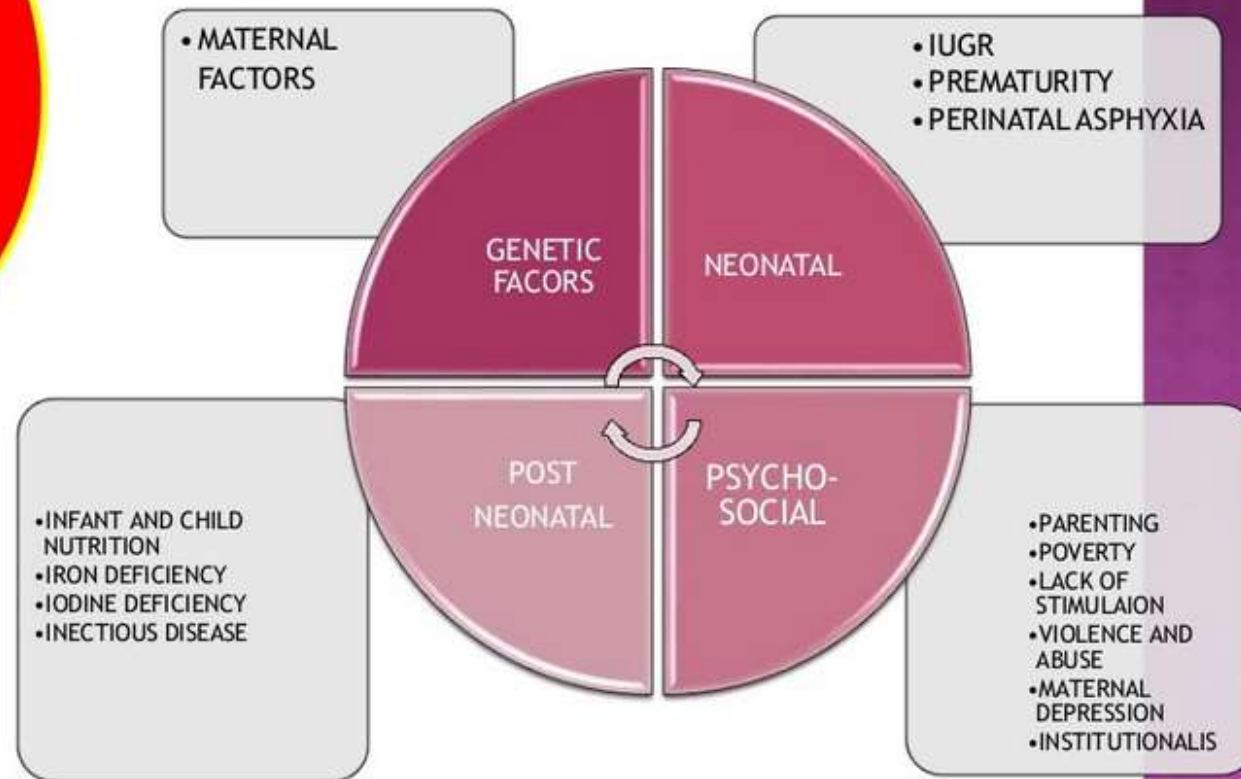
• MATERNAL FACTORS

• IUGR
• PREMATURITY
• PERINATAL ASPHYXIA

GENETIC FACORS

NEONATAL

POST NEONATAL

PSYCHO-SOCIAL

•INFANT AND CHILD NUTRITION
•IRON DEFICIENCY
•IODINE DEFICIENCY
•INECTIOUS DISEASE

•PARENTING
•POVERTY
•LACK OF STIMULAION
•VIOLENCE AND ABUSE
•MATERNAL DEPRESSION
•INSTITUTIONALIS